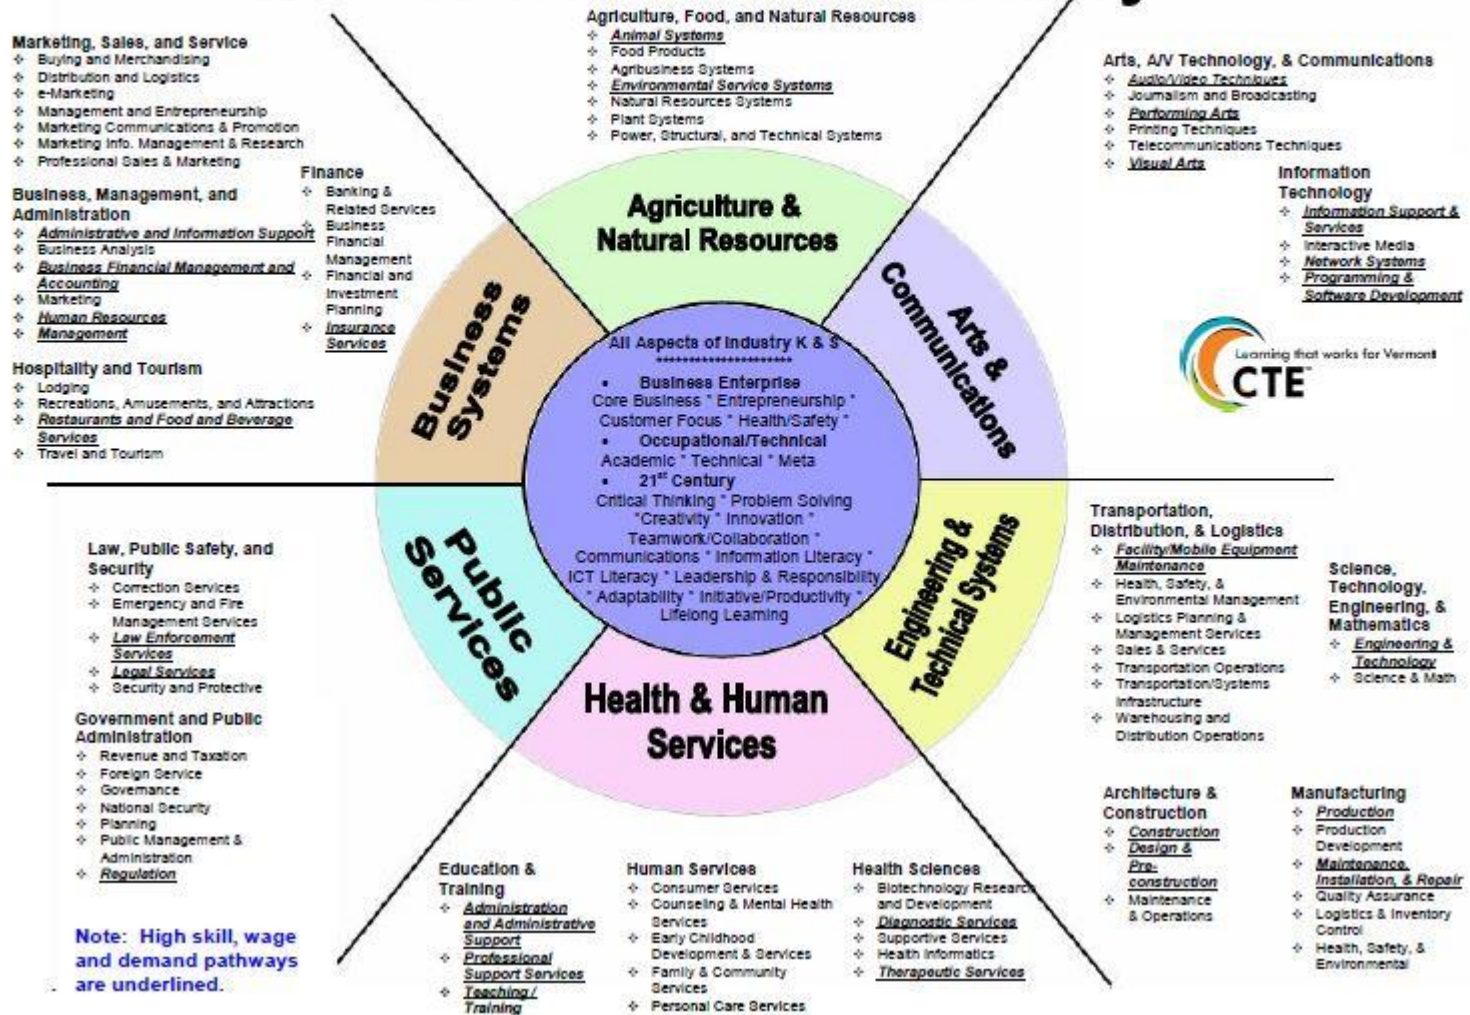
Marketing, Sales, and Service
- Buying and Merchandising
- Distribution and Logistics
- e-Marketing
- Management and Entrepreneurship
- Marketing Communications & Promotion
- Marketing Info. Management & Research
- Professional Sales & Marketing

Business, Management, and Administration
- Administrative and Information Support
- Business Analysis
- Business Financial Management and Accounting
- Marketing
- Human Resources
- Management

Hospitality and Tourism
- Lodging
- Recreations, Amusements, and Attractions
- Restaurants and Food and Beverage Services
- Travel and Tourism

Finance
- Banking & Related Services
- Business Financial Management
- Financial and Investment Planning
- Insurance Services

Agriculture, Food, and Natural Resources
- Animal Systems
- Food Products
- Agribusiness Systems
- Environmental Service Systems
- Natural Resources Systems
- Plant Systems
- Power, Structural, and Technical Systems

Arts, A/V Technology, & Communications
- Audio/Video Techniques
- Journalism and Broadcasting
- Performing Arts
- Printing Techniques
- Telecommunications Techniques
- Visual Arts

Information Technology
- Information Support & Services
- Interactive Media
- Network Systems
- Programming & Software Development

Learning that works for Vermont
CTE

Agriculture & Natural Resources

Business Systems

Arts & Communications

All Aspects of Industry K & S
**********************
- Business Enterprise
Core Business " Entrepreneurship " Customer Focus " Health/Safety "
- Occupational/Technical
Academic " Technical " Meta
- 21$^{st}$ Century
Critical Thinking " Problem Solving "Creativity " Innovation " Teamwork/Collaboration " Communications " Information Literacy " ICT Literacy " Leadership & Responsibility " Adaptability " Initiative/Productivity " Lifelong Learning

Public Services

Engineering & Technical Systems

Health & Human Services

Law, Public Safety, and Security
- Correction Services
- Emergency and Fire Management Services
- Law Enforcement Services
- Legal Services
- Security and Protective

Government and Public Administration
- Revenue and Taxation
- Foreign Service
- Governance
- National Security
- Planning
- Public Management & Administration
- Regulation

Note: High skill, wage and demand pathways are underlined.

Transportation, Distribution, & Logistics
- Facility/Mobile Equipment Maintenance
- Health, Safety, & Environmental Management
- Logistics Planning & Management Services
- Sales & Services
- Transportation Operations
- Transportation/Systems Infrastructure
- Warehousing and Distribution Operations

Science, Technology, Engineering, & Mathematics
- Engineering & Technology
- Science & Math

Architecture & Construction
- Construction
- Design & Pre-construction
- Maintenance & Operations

Manufacturing
- Production
- Production Development
- Maintenance, Installation, & Repair
- Quality Assurance
- Logistics & Inventory Control
- Health, Safety, & Environmental

Education & Training
- Administration and Administrative Support
- Professional Support Services
- Teaching / Training

Human Services
- Consumer Services
- Counseling & Mental Health Services
- Early Childhood Development & Services
- Family & Community Services
- Personal Care Services

Health Sciences
- Biotechnology Research and Development
- Diagnostic Services
- Supportive Services
- Health Informatics
- Therapeutic Services